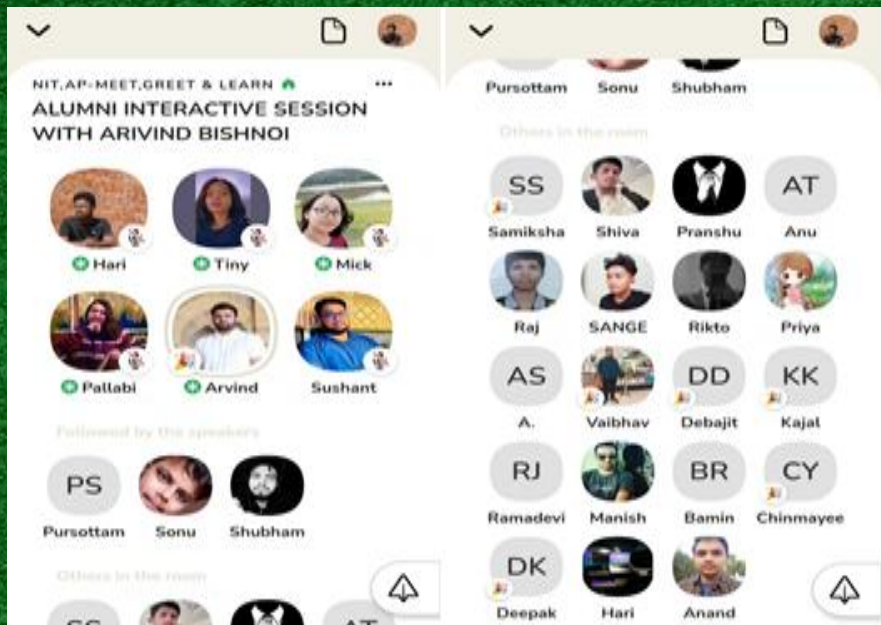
NIT,AP-MEET,GREET & LEARN ···

ALUMNI INTERACTIVE SESSION WITH ARIVIND BISHNOI

Hari Tiny Mick

Pallabi Arvind Sushant

Followed by the speakers

PS
Pursottam Sonu Shubham

Others in the room

SS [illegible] AT

Pursottam Sonu Shubham

Others in the room

SS
Samiksha Shiva Pranshu AT Anu

Raj SANGE Rikto Priya

AS A. Vaibhav DD Debajit KK Kajal

RJ Ramadevi Manish BR Bamin CY Chinmayee

DK Deepak Hari Anand